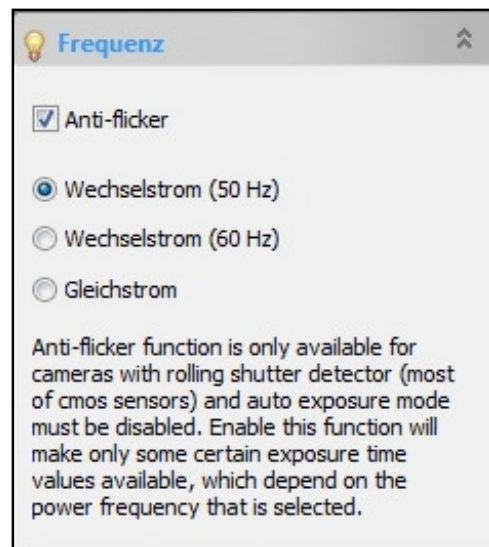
Frequenz

Anti-flicker

Wechselstrom (50 Hz)

Wechselstrom (60 Hz)

Gleichstrom

Anti-flicker function is only available for cameras with rolling shutter detector (most of cmos sensors) and auto exposure mode must be disabled. Enable this function will make only some certain exposure time values available, which depend on the power frequency that is selected.